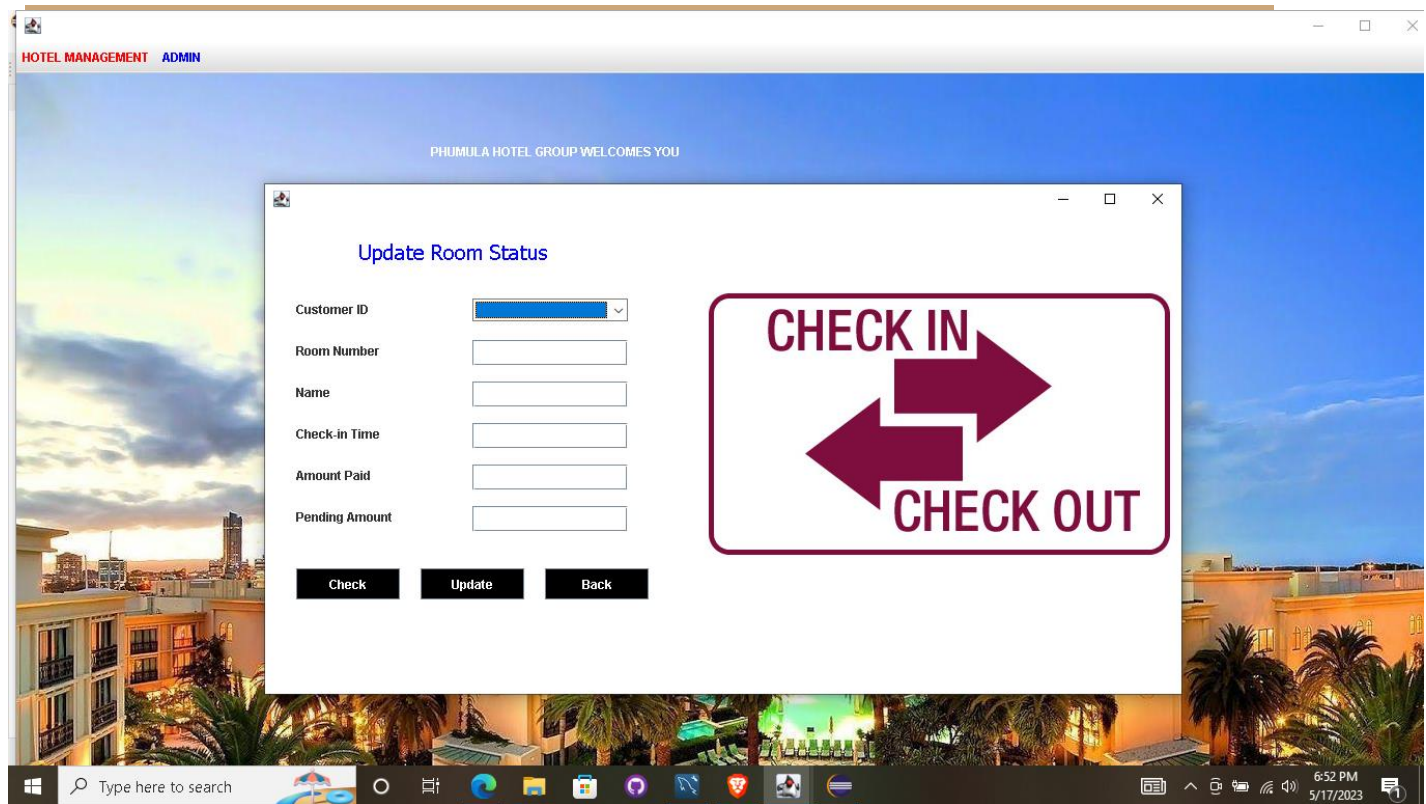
HOTEL MANAGEMENT ADMIN

PHUMULA HOTEL GROUP WELCOMES YOU

Update Room Status

Customer ID

Room Number

Name

Check-in Time

Amount Paid

Pending Amount

CHECK IN

CHECK OUT

Check

Update

Back

Type here to search

6:52 PM
5/17/2023